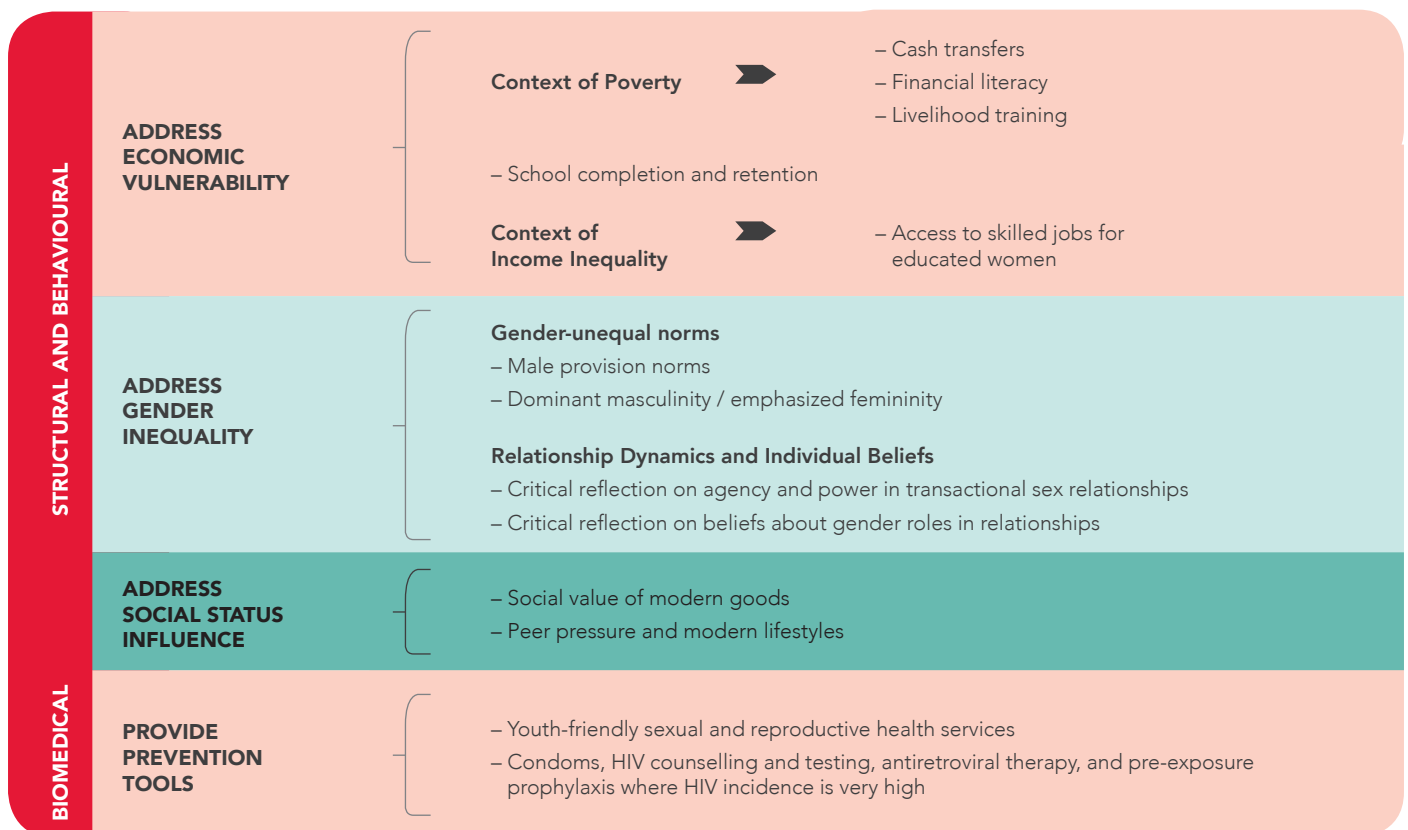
STRUCTURAL AND BEHAVIOURAL

ADDRESS ECONOMIC VULNERABILITY

Context of Poverty

– Cash transfers
– Financial literacy
– Livelihood training

– School completion and retention

Context of Income Inequality

– Access to skilled jobs for educated women

ADDRESS GENDER INEQUALITY

Gender-unequal norms
– Male provision norms
– Dominant masculinity / emphasized femininity

Relationship Dynamics and Individual Beliefs
– Critical reflection on agency and power in transactional sex relationships
– Critical reflection on beliefs about gender roles in relationships

ADDRESS SOCIAL STATUS INFLUENCE

– Social value of modern goods
– Peer pressure and modern lifestyles

BIOMEDICAL

PROVIDE PREVENTION TOOLS

– Youth-friendly sexual and reproductive health services
– Condoms, HIV counselling and testing, antiretroviral therapy, and pre-exposure prophylaxis where HIV incidence is very high